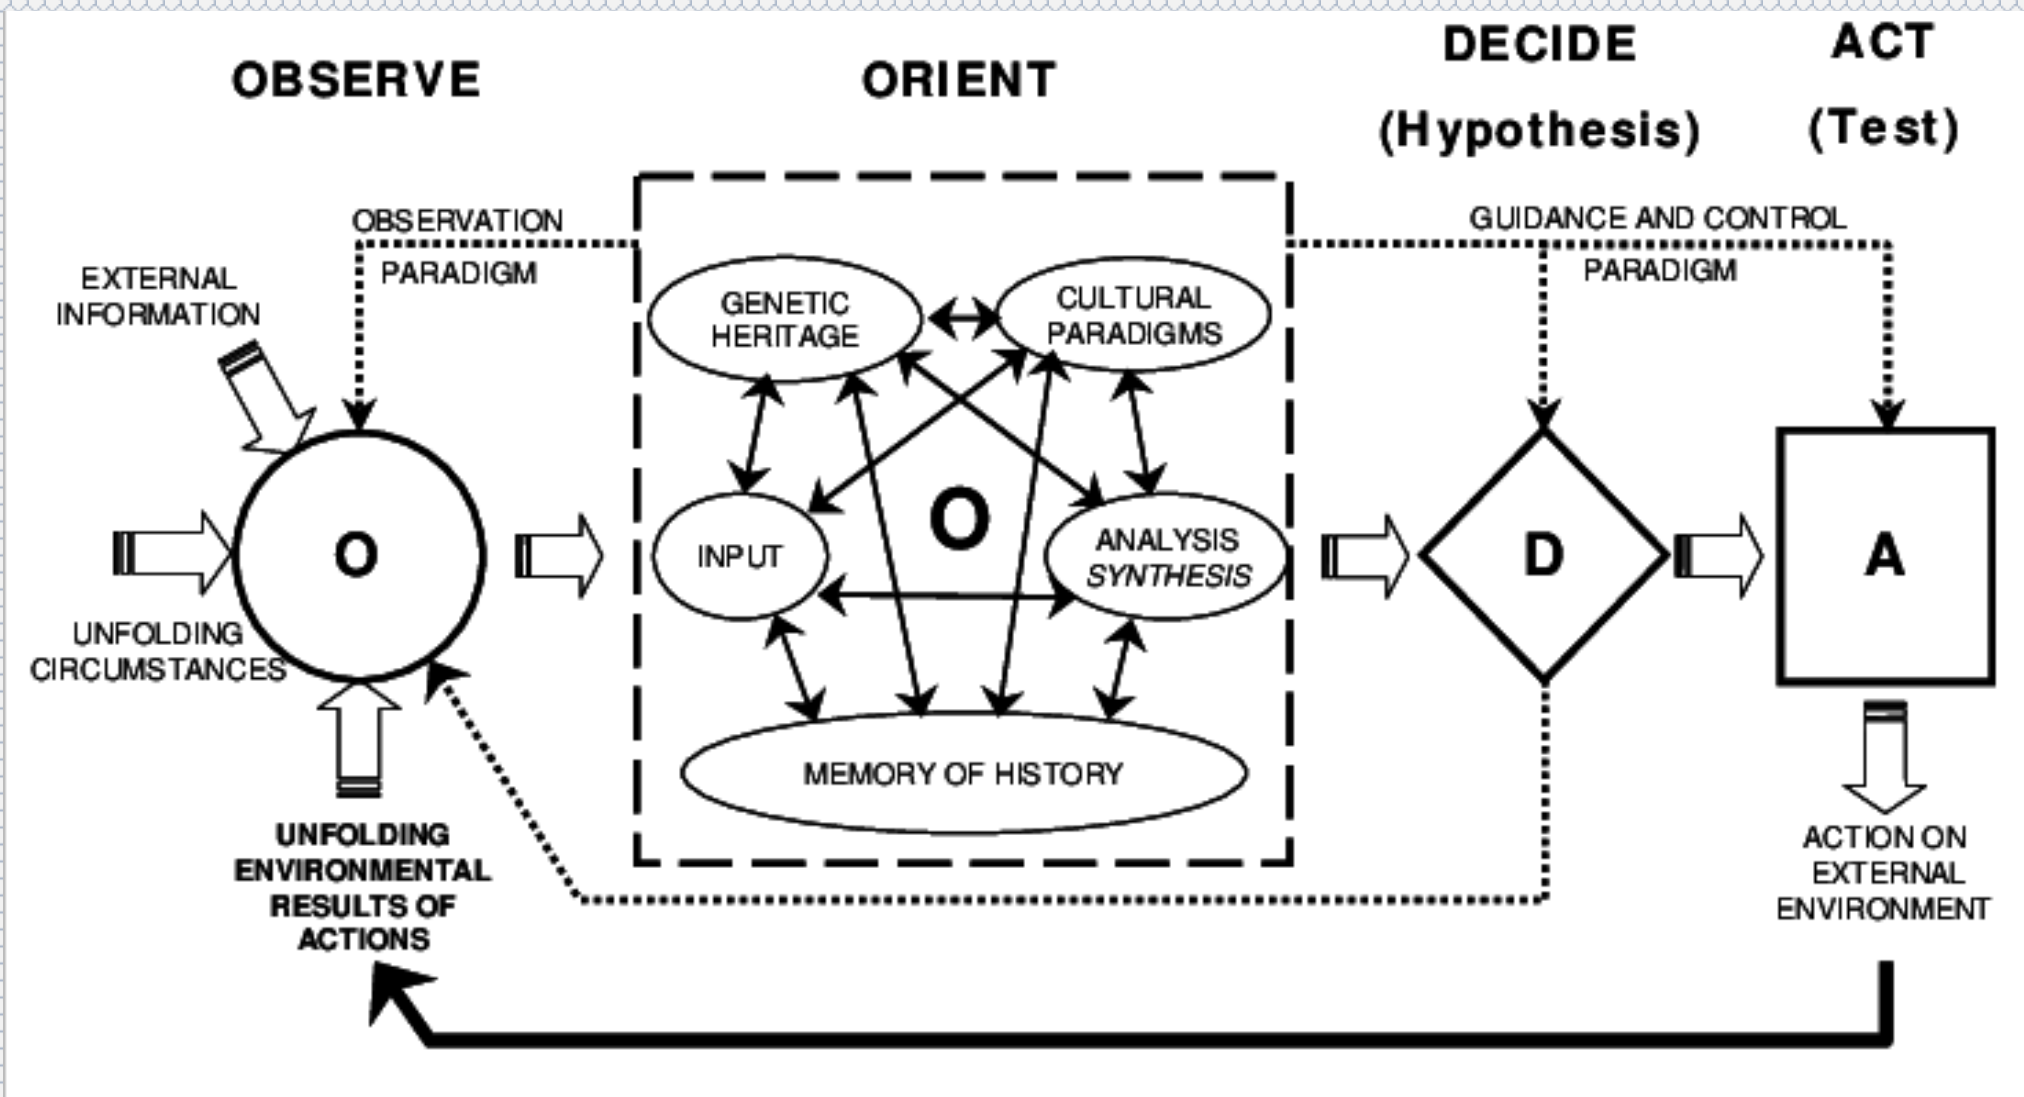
OBSERVE

ORIENT

DECIDE
(Hypothesis)

ACT
(Test)

OBSERVATION
PARADIGM

GUIDANCE AND CONTROL
PARADIGM

EXTERNAL
INFORMATION

GENETIC
HERITAGE

CULTURAL
PARADIGMS

O

INPUT

ANALYSIS
SYNTHESIS

O

D

A

UNFOLDING
CIRCUMSTANCES

MEMORY OF HISTORY

UNFOLDING
ENVIRONMENTAL
RESULTS OF
ACTIONS

ACTION ON
EXTERNAL
ENVIRONMENT